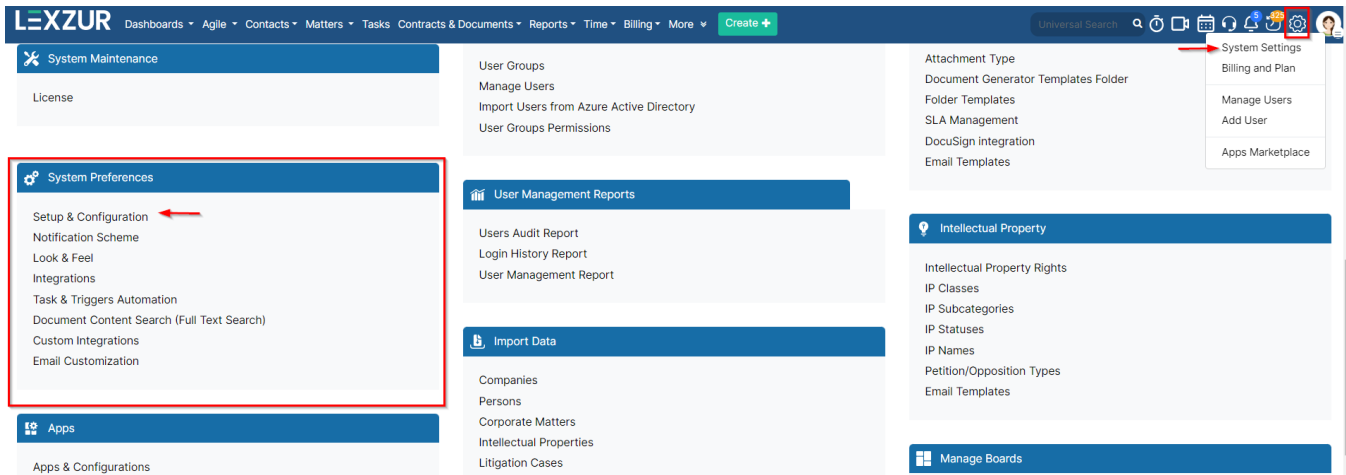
LEXZUR Dashboards Agile Contacts Matters Tasks Contracts & Documents Reports Time Billing More Create +

Universal Search

5

System Settings
Billing and Plan
Manage Users
Add User
Apps Marketplace

System Maintenance

License

System Preferences

Setup & Configuration
Notification Scheme
Look & Feel
Integrations
Task & Triggers Automation
Document Content Search (Full Text Search)
Custom Integrations
Email Customization

Apps

Apps & Configurations

User Groups
Manage Users
Import Users from Azure Active Directory
User Groups Permissions

User Management Reports

Users Audit Report
Login History Report
User Management Report

Import Data

Companies
Persons
Corporate Matters
Intellectual Properties
Litigation Cases

Attachment Type
Document Generator Templates Folder
Folder Templates
SLA Management
DocuSign integration
Email Templates

Intellectual Property

Intellectual Property Rights
IP Classes
IP Subcategories
IP Statuses
IP Names
Petition/Opposition Types
Email Templates

Manage Boards